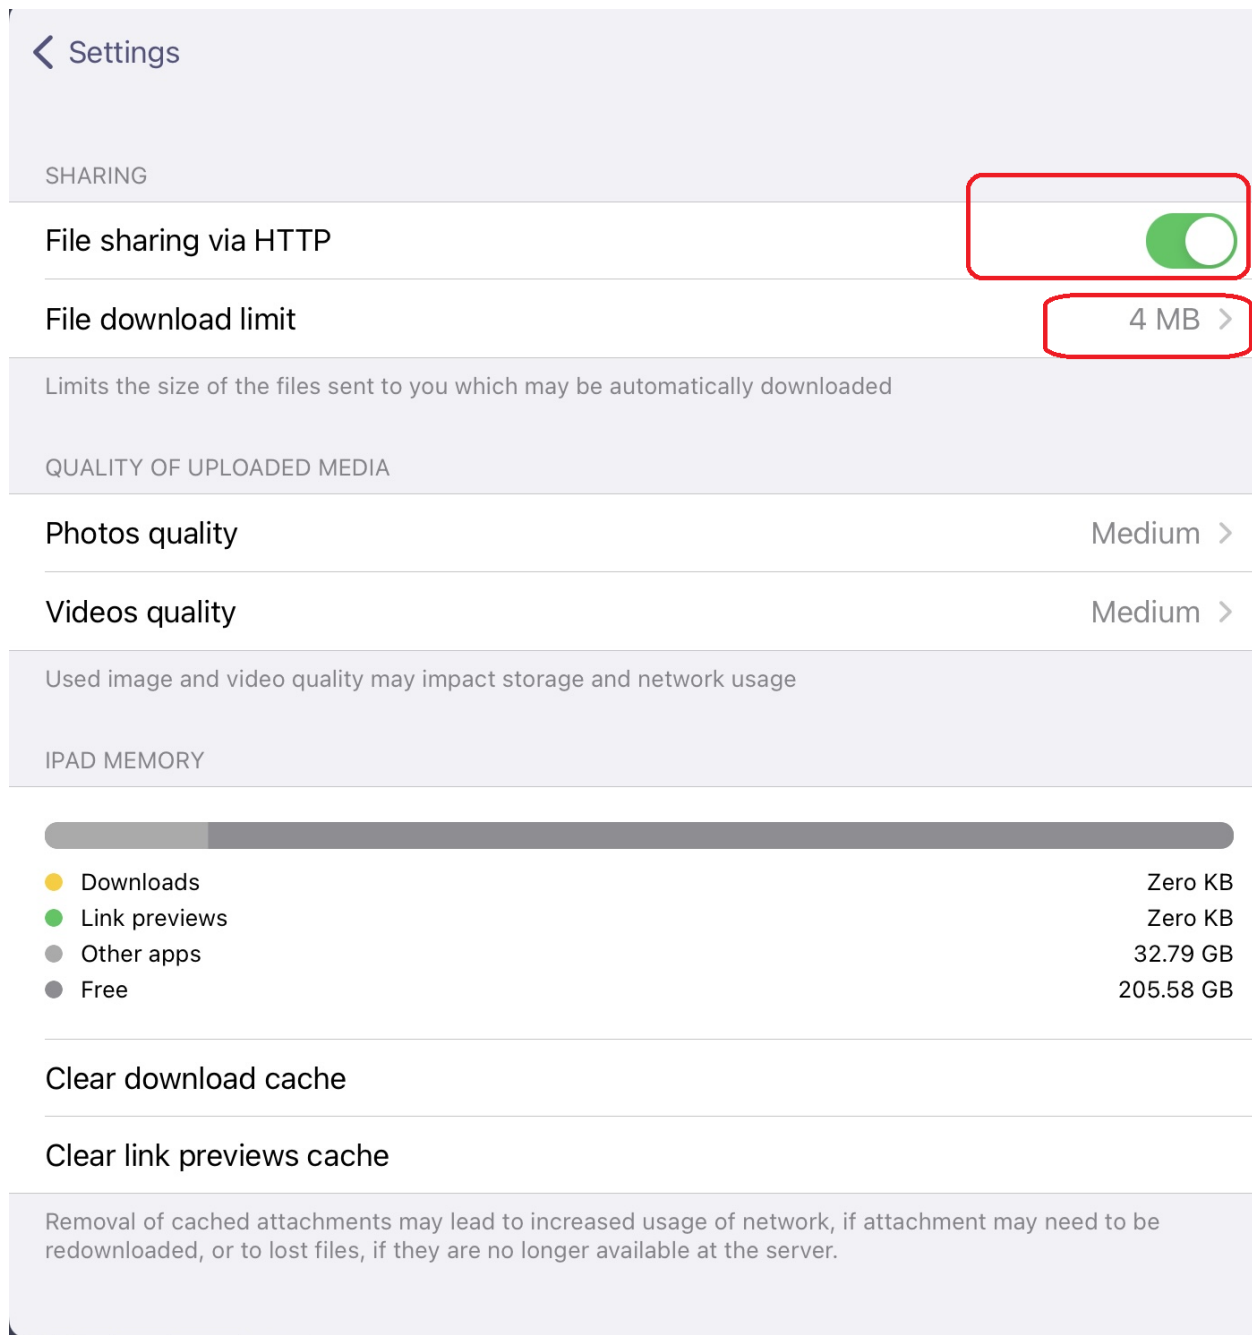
Settings

SHARING

File sharing via HTTP

File download limit 4 MB

Limits the size of the files sent to you which may be automatically downloaded

QUALITY OF UPLOADED MEDIA

Photos quality Medium

Videos quality Medium

Used image and video quality may impact storage and network usage

IPAD MEMORY

Downloads Zero KB
Link previews Zero KB
Other apps 32.79 GB
Free 205.58 GB

Clear download cache

Clear link previews cache

Removal of cached attachments may lead to increased usage of network, if attachment may need to be redownloaded, or to lost files, if they are no longer available at the server.